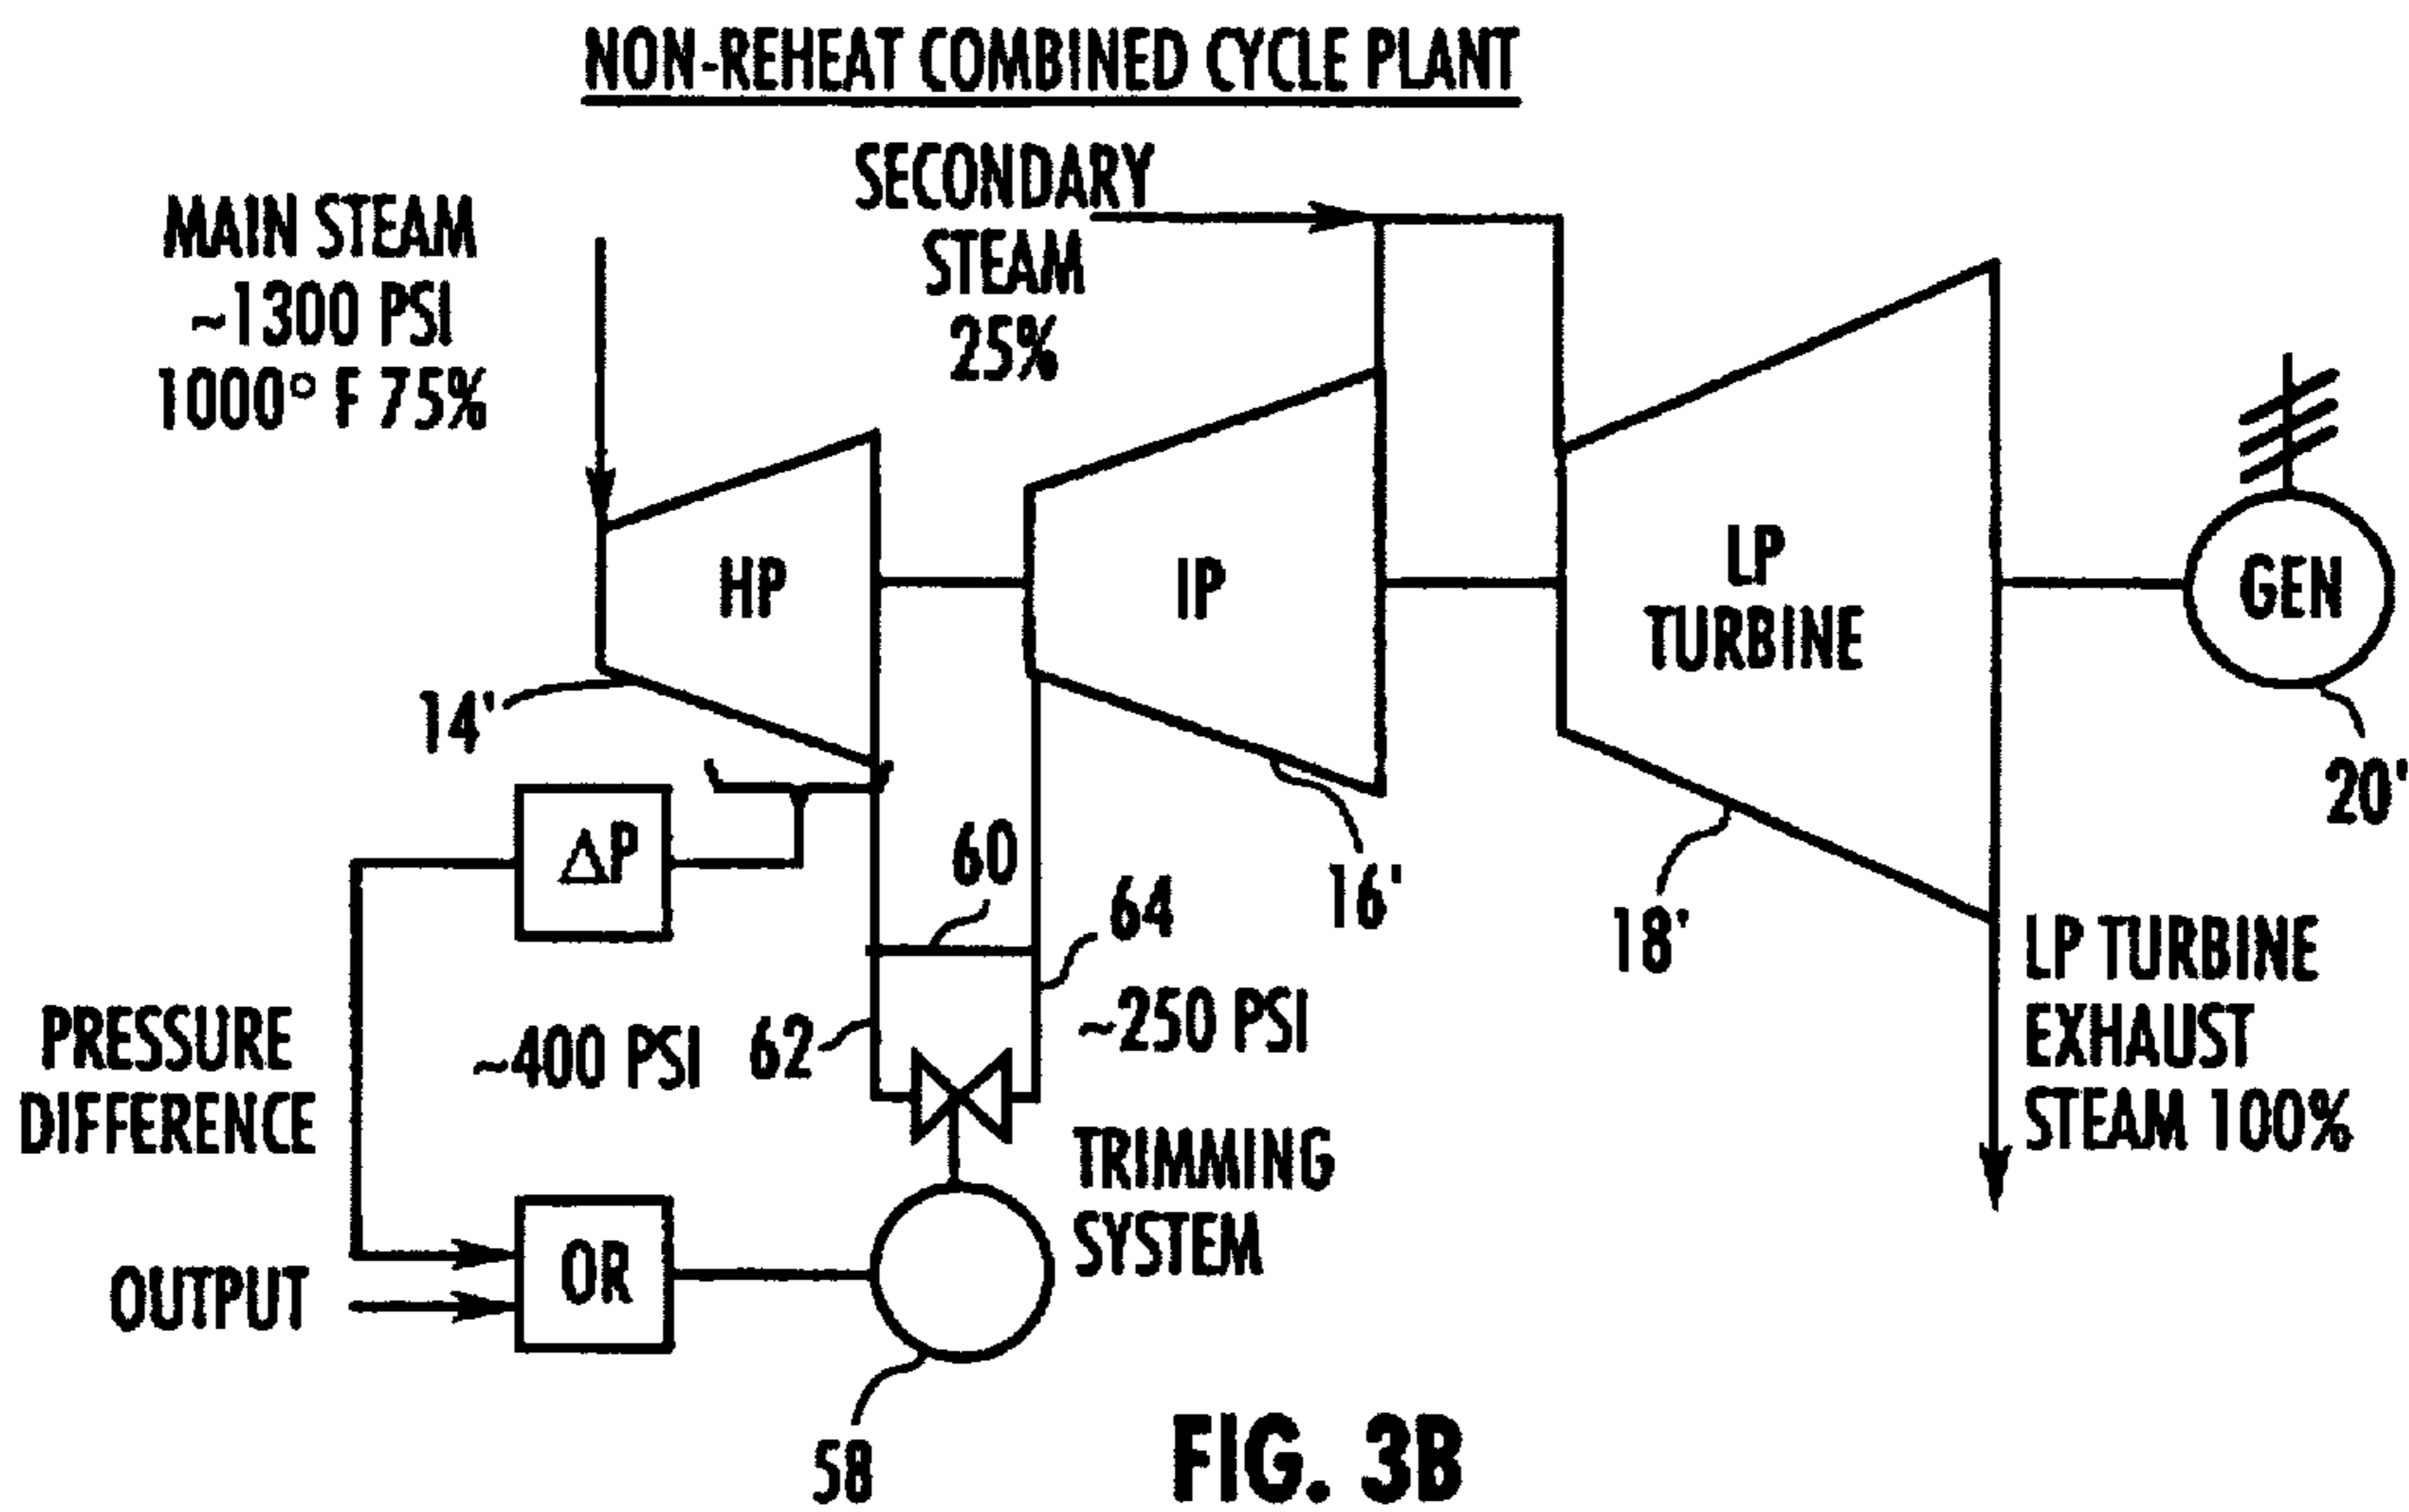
NON-REHEAT COMBINED CYCLE PLANT

MAIN STEAM
~1300 PSI
1000° F 75%

SECONDARY
STEAM
25%

HP

IP

LP
TURBINE

GEN

14'

20'

$\Delta P$

60

64

16'

18'

LP TURBINE
EXHAUST
STEAM 100%

PRESSURE
DIFFERENCE

~400 PSI

62

~250 PSI

TRIMMING
SYSTEM

OUTPUT

OR

58

FIG. 3B